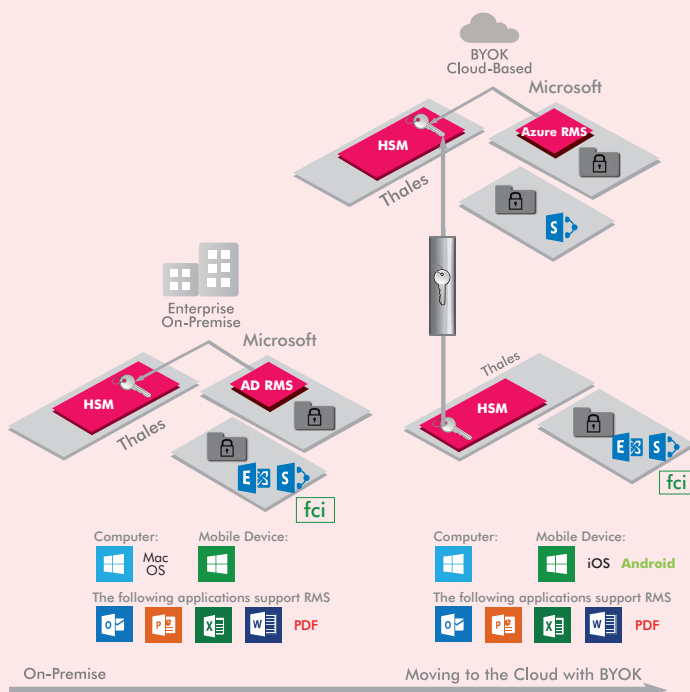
BYOK
Cloud-Based

Microsoft

HSM

Azure RMS

Thales

Enterprise
On-Premise

Microsoft

HSM

AD RMS

Thales

fci

Thales

HSM

fci

Computer:

Mac OS

Mobile Device:

The following applications support RMS

PDF

Computer:

Mobile Device:

iOS Android

The following applications support RMS

PDF

On-Premise

Moving to the Cloud with BYOK